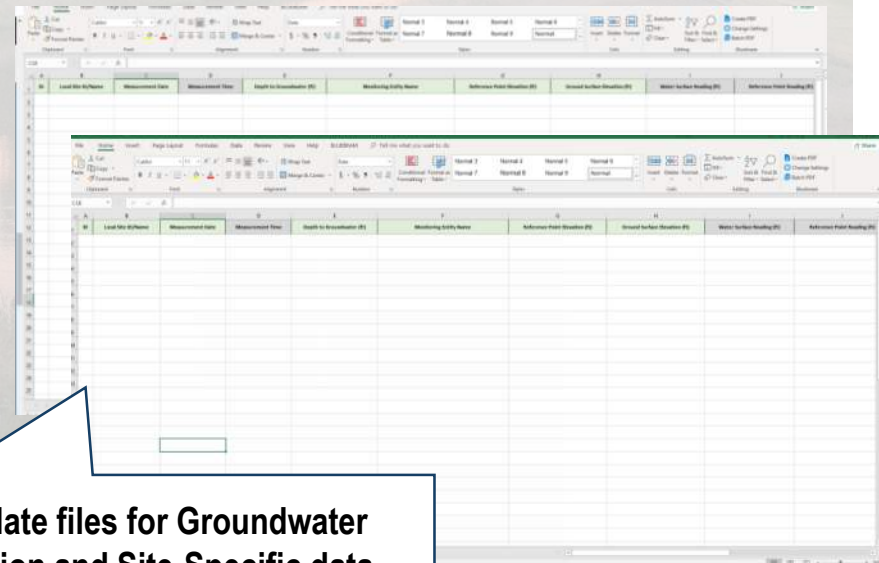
File Home Insert Page Layout Formulas Data Review View Help Acrobat Tell me what you want to do

Cut Copy Format Painter Paste Clipboard Font Alignment Wrap Text Merge & Center Number Conditional Formatting Format as Table Normal 3 Normal 4 Normal 5 Normal 6 Normal 7 Normal 8 Normal 9 Normal Styles Insert Delete Format Cells AutoSum Fill Clear Sort & Filter Find & Select Editing Create PDF Change Settings Batch PDF

| ID | Local Site ID/Name | Measurement Date | Measurement Time | Depth to Groundwater (ft) | Monitoring Entity Name | Reference Point Elevation (ft) | Ground Surface Elevation (ft) | Water Surface Reading (ft) | Reference Point Reading (ft) |
|---|---|---|---|---|---|---|---|---|---|

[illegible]late files for Groundwater
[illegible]ion and Site-Specific data